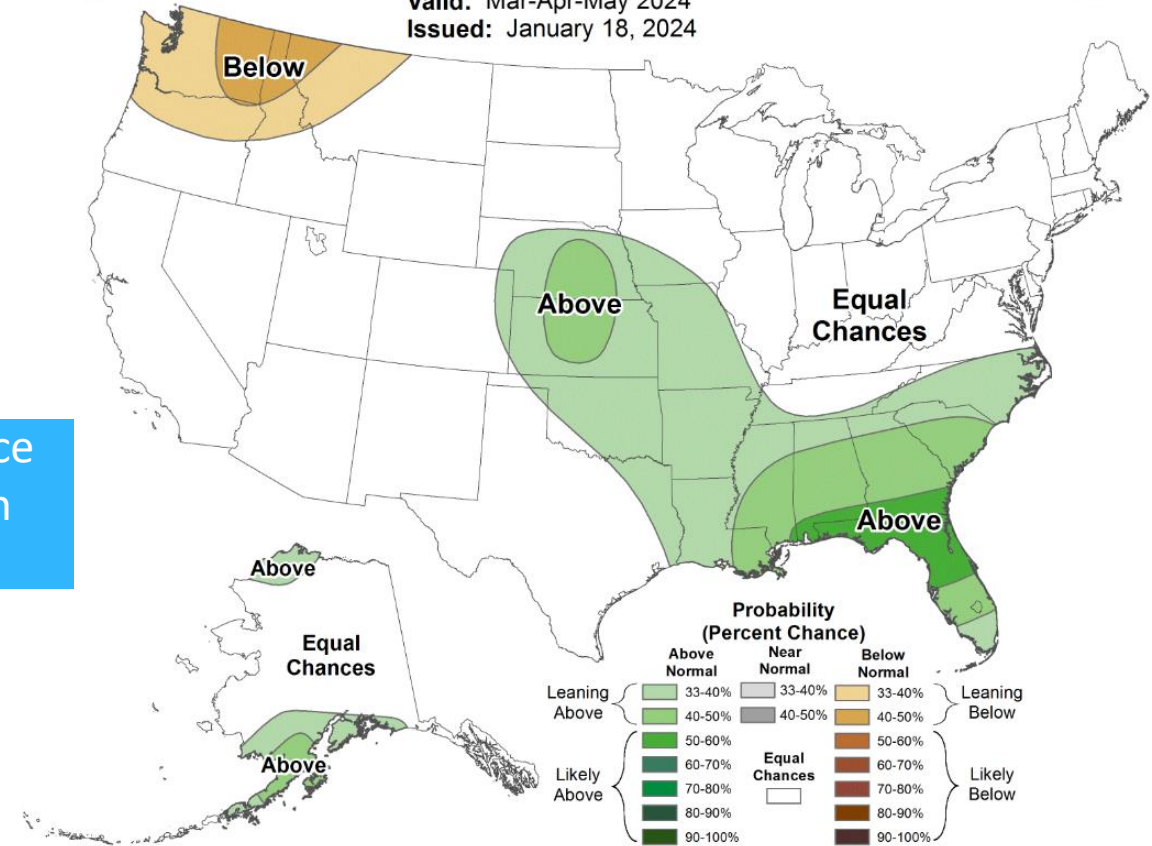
Valid: Mar-Apr-May 2024
Issued: January 18, 2024

Below

Above

Equal Chances

ce
n

Above

Above

Equal Chances

Above

Probability (Percent Chance)

| Above Normal | Near Normal | Below Normal |
|---|---|---|
| 33-40% | 33-40% | 33-40% |
| 40-50% | 40-50% | 40-50% |
| 50-60% | | 50-60% |
| 60-70% | | 60-70% |
| 70-80% | | 70-80% |
| 80-90% | | 80-90% |
| 90-100% | | 90-100% |

Leaning Above
Likely Above
Equal Chances
Leaning Below
Likely Below